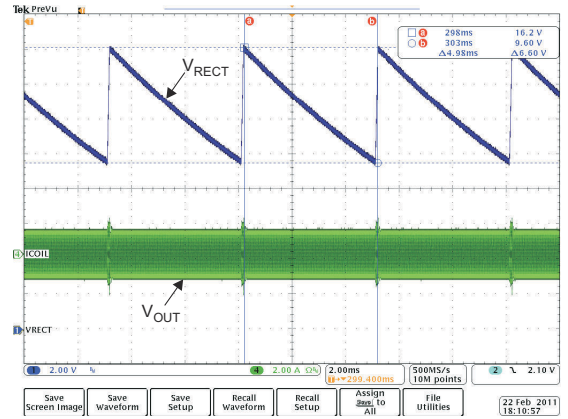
Tek PreVu

a b

a 298ms 16.2 V
b 303ms 9.60 V
Δ4.98ms Δ6.60 V

$V_{RECT}$

ICOIL

$V_{OUT}$

VRECT

1 2.00 V

4 2.00 A Ω

2.00ms
+▾299.400ms

500MS/s
10M points

2 ⌐ 2.10 V

Save Screen Image

Save Waveform

Save Setup

Recall Waveform

Recall Setup

Assign Save to All

File Utilities

22 Feb 2011
18:10:57